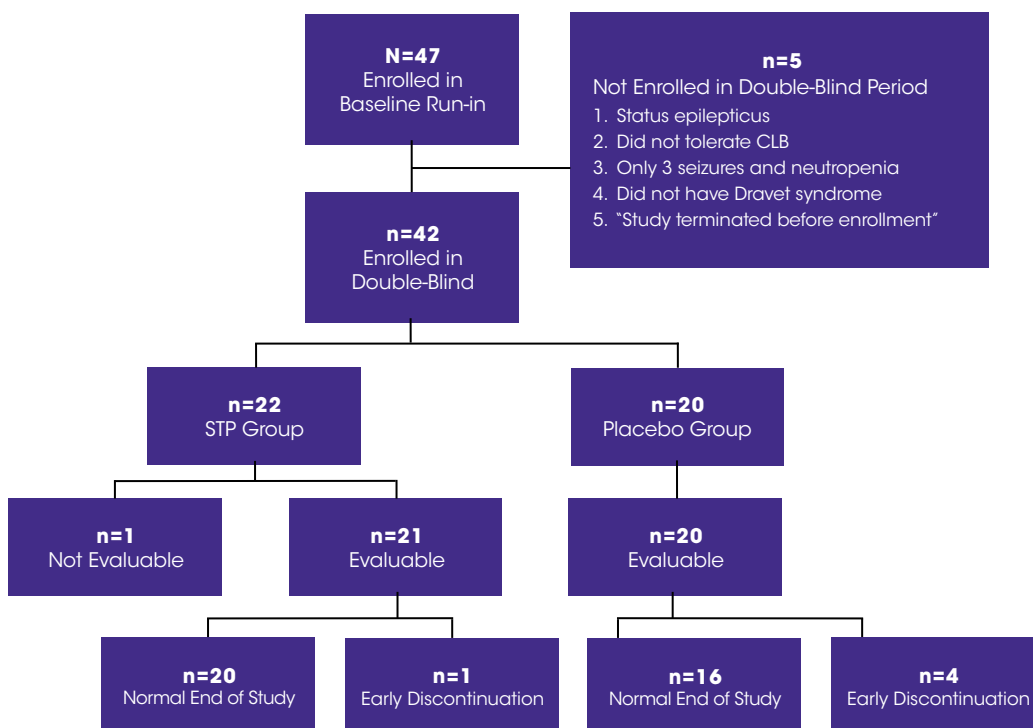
N=47
Enrolled in Baseline Run-in

n=5
Not Enrolled in Double-Blind Period
1. Status epilepticus
2. Did not tolerate CLB
3. Only 3 seizures and neutropenia
4. Did not have Dravet syndrome
5. "Study terminated before enrollment"

n=42
Enrolled in Double-Blind

n=22
STP Group

n=20
Placebo Group

n=1
Not Evaluable

n=21
Evaluable

n=20
Evaluable

n=20
Normal End of Study

n=1
Early Discontinuation

n=16
Normal End of Study

n=4
Early Discontinuation